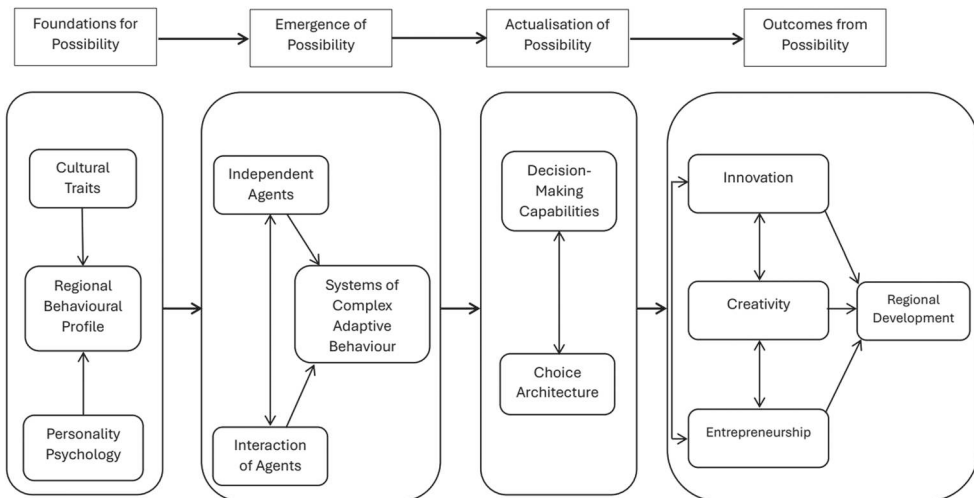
Foundations for Possibility

Emergence of Possibility

Actualisation of Possibility

Outcomes from Possibility

Cultural Traits

Regional Behavioural Profile

Personality Psychology

Independent Agents

Systems of Complex Adaptive Behaviour

Interaction of Agents

Decision-Making Capabilities

Choice Architecture

Innovation

Creativity

Entrepreneurship

Regional Development